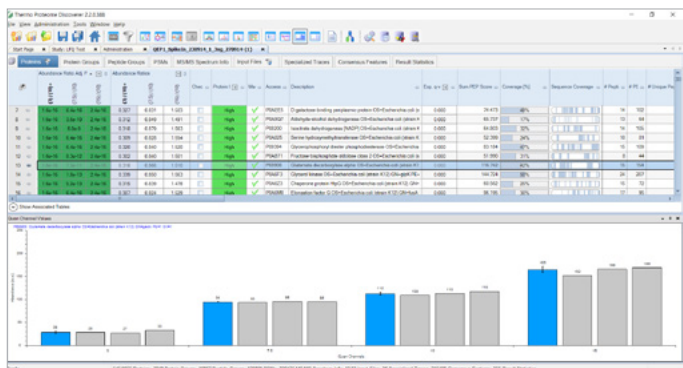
Thermo Proteome Discoverer 2.2.0.388

File View Administration Tools Window Help

Start Page | Study: LFQ Test | Administration | QEP1_SpikeIn_230514_1_3ug_ERR(4 (1))

Proteins | Protein Groups | Peptide Groups | PSMs | MS/MS Spectrum Info | Input Files | Specialized Traces | Consensus Features | Result Statistics

| | | Abundance Ratio Adj. P | | | Abundance Ratios | | | | Chec | Protein F | Ma | Access | Description | Exp. q-v | Sum PEP Score | Coverage [%] | Sequence Coverage | # Pepti | # PS | # Unique Pe |
|---|---|---|---|---|---|---|---|---|---|---|---|---|---|---|---|---|---|---|---|---|---|
| 8 | | 1.0e-15 | 7.0e-15 | 2.4e-16 | 0.327 | 0.831 | 1.023 | | High | | P0AEE5 | D-galactose-binding periplasmic protein OS=Escherichia coli (strain K | 0.000 | 74.473 | 49% | | 14 | 100 | |
| 9 | | 1.0e-15 | 1.0e-15 | 2.4e-16 | 0.316 | 0.849 | 1.491 | | High | | P0A9Q7 | Aldehyde-alcohol dehydrogenase OS=Escherichia coli (strain K12) | 0.000 | 66.737 | 17% | | 13 | 64 | |
| 10 | | 1.0e-15 | 8.0e-3 | 2.4e-16 | 0.316 | 0.876 | 1.563 | | High | | P0A9V1 | Isocitrate dehydrogenase [NADP] OS=Escherichia coli (strain K | 0.000 | 64.603 | 33% | | 14 | 105 | |
| 11 | | 1.0e-15 | 5.4e-15 | 2.4e-16 | 0.335 | 0.935 | 1.564 | | High | | P0A825 | Serine hydroxymethyltransferase OS=Escherichia coli (strain K | 0.000 | 52.300 | 24% | | 10 | 89 | |
| 12 | | 1.0e-15 | 1.0e-15 | 2.4e-16 | 0.306 | 0.849 | 1.026 | | High | | P0A9B2 | Glyceraldehyde-3-phosphate dehydrogenase A OS=Escherichia | 0.000 | 63.104 | 29% | | 10 | 73 | |
| 13 | | 1.0e-15 | 5.3e-12 | 2.4e-16 | 0.302 | 0.840 | 1.021 | | High | | P0AB71 | Fructose-bisphosphate aldolase class 2 OS=Escherichia coli (str | 0.000 | 51.000 | 31% | | 8 | 44 | |
| 14 | | 1.0e-15 | 2.6e-13 | 2.4e-16 | 0.310 | 0.836 | 1.008 | | High | | P0A6F5 | Glutamate decarboxylase alpha OS=Escherichia coli (strain K12) GN=gadA PE | 0.000 | 118.762 | 45% | | 15 | 104 | |
| 15 | | 1.0e-15 | 1.0e-15 | 2.4e-16 | 0.336 | 0.830 | 1.063 | | High | | P0ABE3 | Glycerol kinase OS=Escherichia coli (strain K12) GN=glpK PE= | 0.000 | 144.704 | 58% | | 24 | 207 | |
| 16 | | 1.0e-15 | 1.0e-15 | 2.4e-16 | 0.315 | 0.836 | 1.476 | | High | | P0A6F9 | Chaperone protein HtpG OS=Escherichia coli (strain K12) GN= | 0.000 | 60.052 | 26% | | 15 | 72 | |
| 17 | | 1.0e-15 | 1.0e-15 | 2.4e-16 | 0.307 | 0.824 | 1.028 | | High | | P0A6M8 | Elongation factor G OS=Escherichia coli (strain K12) GN=fusA | 0.000 | 38.195 | 30% | | 21 | 95 | |

Show Associated Tables

Scan Channel Values

P0A6F5: Glutamate decarboxylase alpha OS=Escherichia coli (strain K12) GN=gadA PE=1 SV=1

Scan Channels